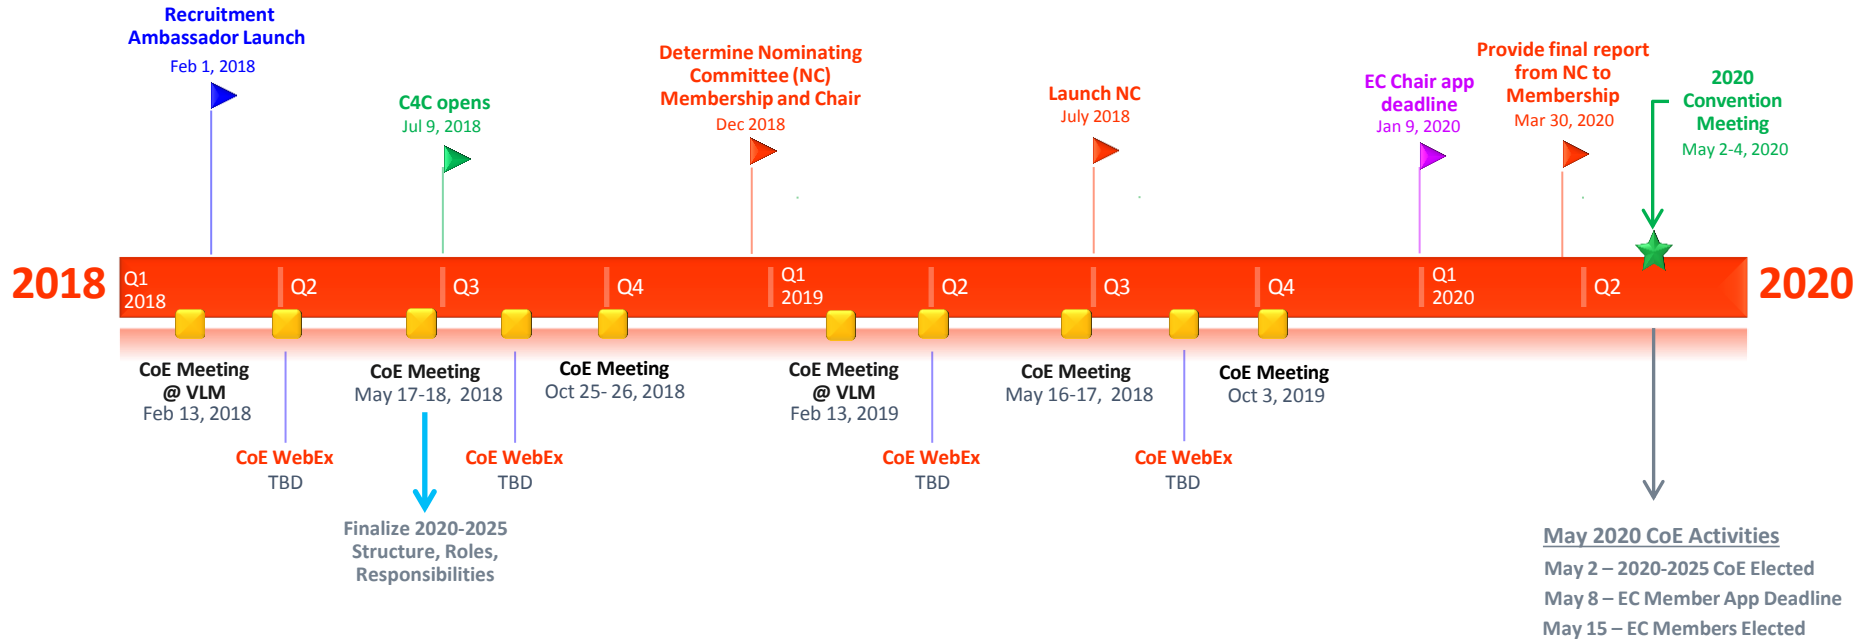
Recruitment Ambassador Launch
Feb 1, 2018

C4C opens
Jul 9, 2018

Determine Nominating Committee (NC) Membership and Chair
Dec 2018

Launch NC
July 2018

EC Chair app deadline
Jan 9, 2020

Provide final report from NC to Membership
Mar 30, 2020

2020 Convention Meeting
May 2-4, 2020

2018

Q1 2018 | Q2 | Q3 | Q4 | Q1 2019 | Q2 | Q3 | Q4 | Q1 2020 | Q2

2020

CoE Meeting @ VLM
Feb 13, 2018

CoE WebEx
TBD

CoE Meeting
May 17-18, 2018

Finalize 2020-2025 Structure, Roles, Responsibilities

CoE WebEx
TBD

CoE Meeting
Oct 25- 26, 2018

CoE Meeting @ VLM
Feb 13, 2019

CoE WebEx
TBD

CoE Meeting
May 16-17, 2018

CoE WebEx
TBD

CoE Meeting
Oct 3, 2019

May 2020 CoE Activities
May 2 – 2020-2025 CoE Elected
May 8 – EC Member App Deadline
May 15 – EC Members Elected